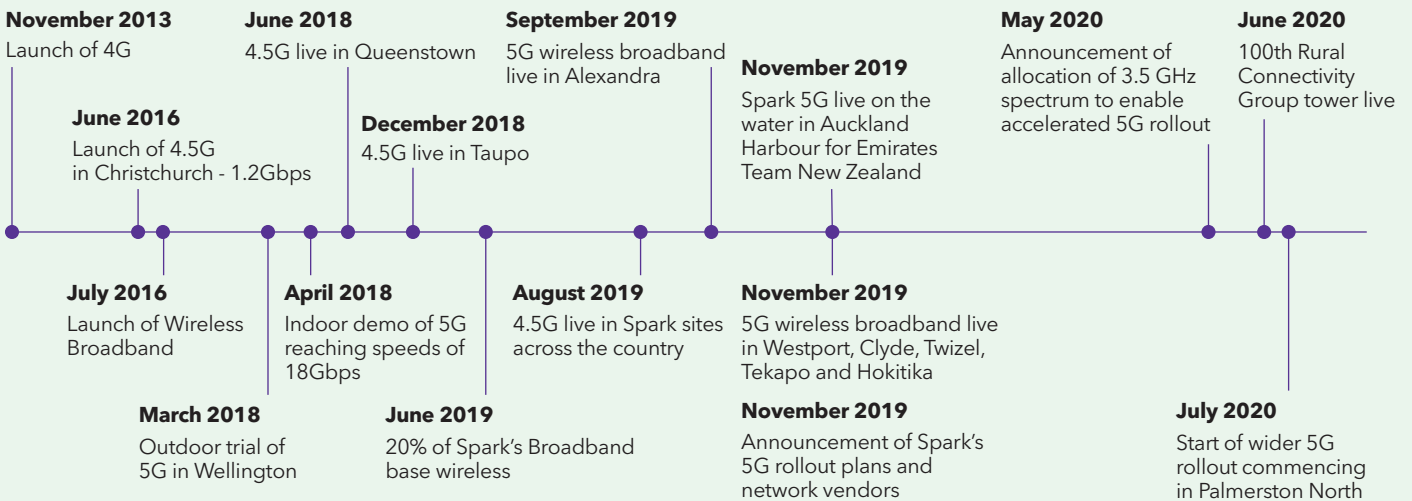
November 2013
Launch of 4G

June 2016
Launch of 4.5G in Christchurch - 1.2Gbps

June 2018
4.5G live in Queenstown

December 2018
4.5G live in Taupo

September 2019
5G wireless broadband live in Alexandra

November 2019
Spark 5G live on the water in Auckland Harbour for Emirates Team New Zealand

May 2020
Announcement of allocation of 3.5 GHz spectrum to enable accelerated 5G rollout

June 2020
100th Rural Connectivity Group tower live

July 2016
Launch of Wireless Broadband

March 2018
Outdoor trial of 5G in Wellington

April 2018
Indoor demo of 5G reaching speeds of 18Gbps

June 2019
20% of Spark's Broadband base wireless

August 2019
4.5G live in Spark sites across the country

November 2019
5G wireless broadband live in Westport, Clyde, Twizel, Tekapo and Hokitika

November 2019
Announcement of Spark's 5G rollout plans and network vendors

July 2020
Start of wider 5G rollout commencing in Palmerston North